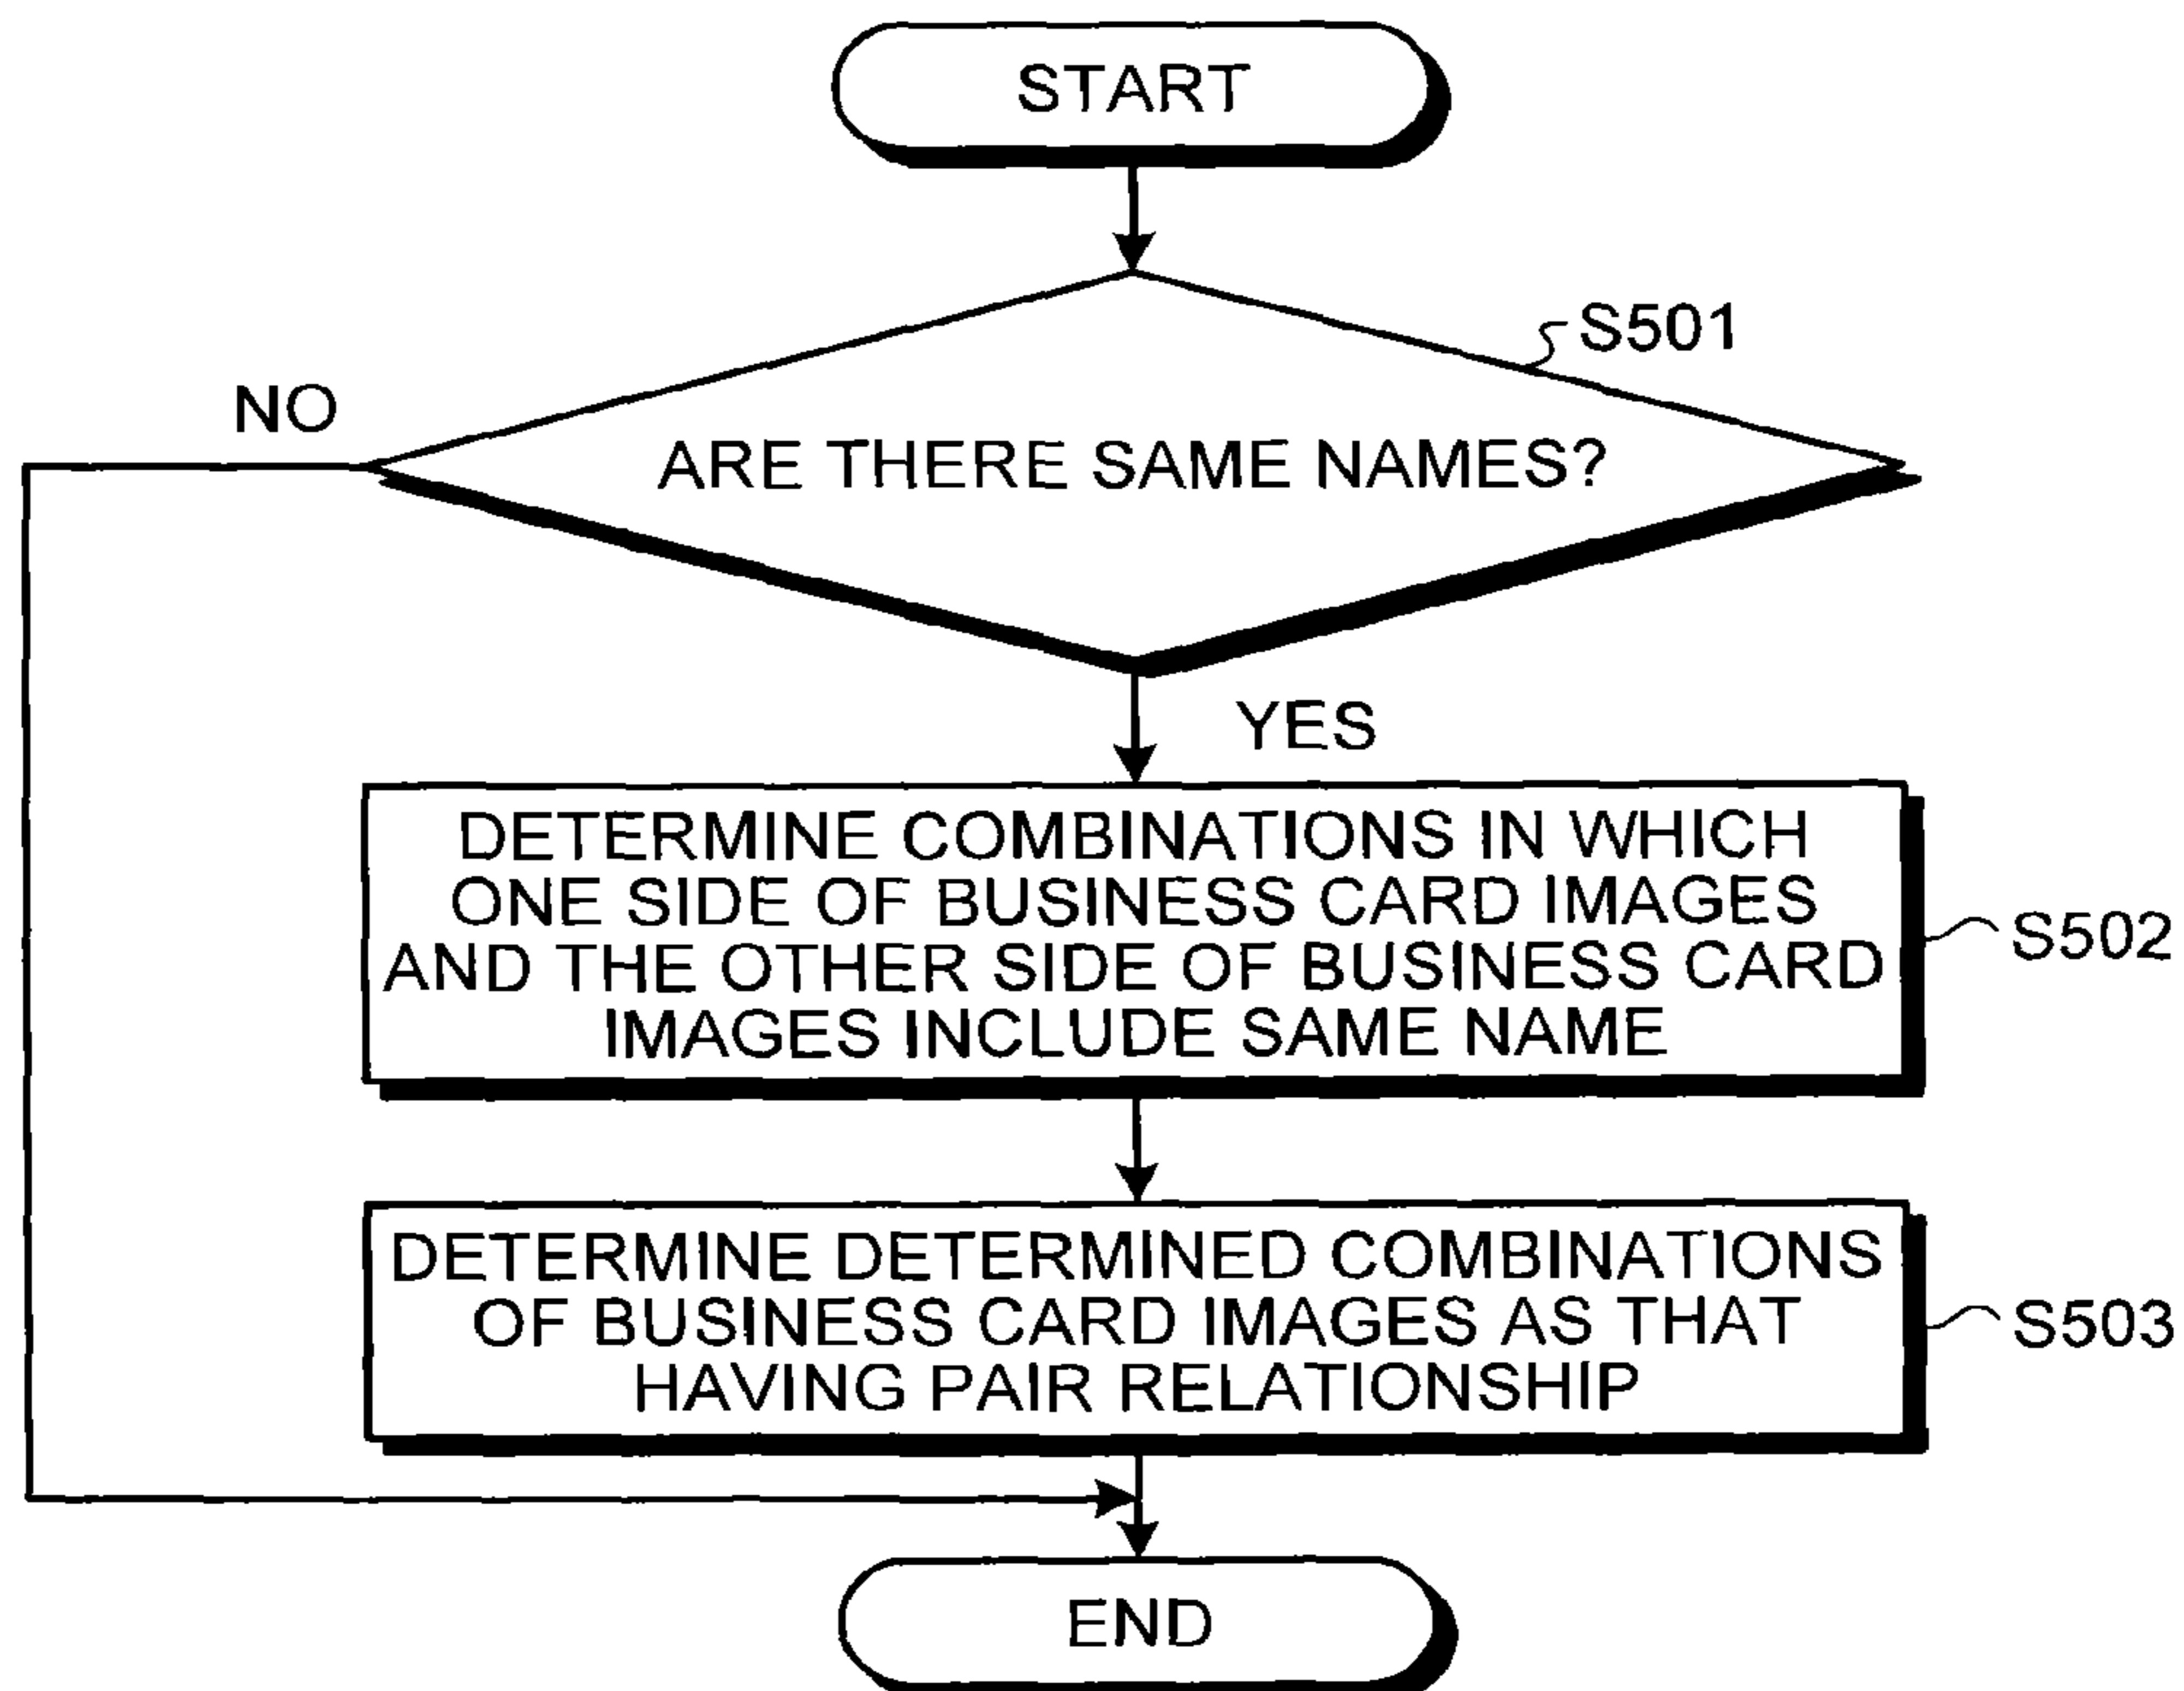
START

S501

NO

ARE THERE SAME NAMES?

YES

DETERMINE COMBINATIONS IN WHICH ONE SIDE OF BUSINESS CARD IMAGES AND THE OTHER SIDE OF BUSINESS CARD IMAGES INCLUDE SAME NAME

S502

DETERMINE DETERMINED COMBINATIONS OF BUSINESS CARD IMAGES AS THAT HAVING PAIR RELATIONSHIP

S503

END